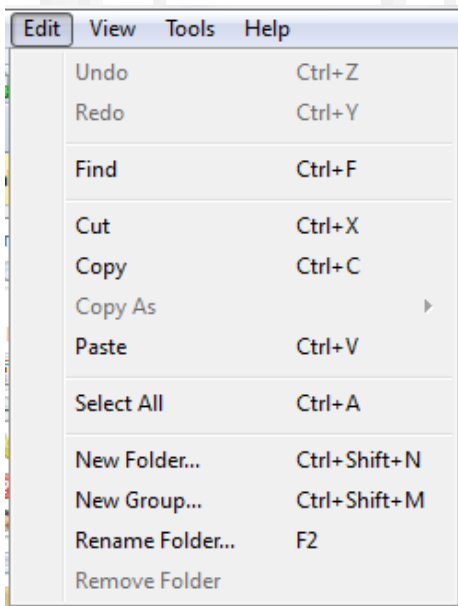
Edit View Tools Help

Undo Ctrl+Z
Redo Ctrl+Y

Find Ctrl+F

Cut Ctrl+X
Copy Ctrl+C
Copy As
Paste Ctrl+V

Select All Ctrl+A

New Folder... Ctrl+Shift+N
New Group... Ctrl+Shift+M
Rename Folder... F2
Remove Folder